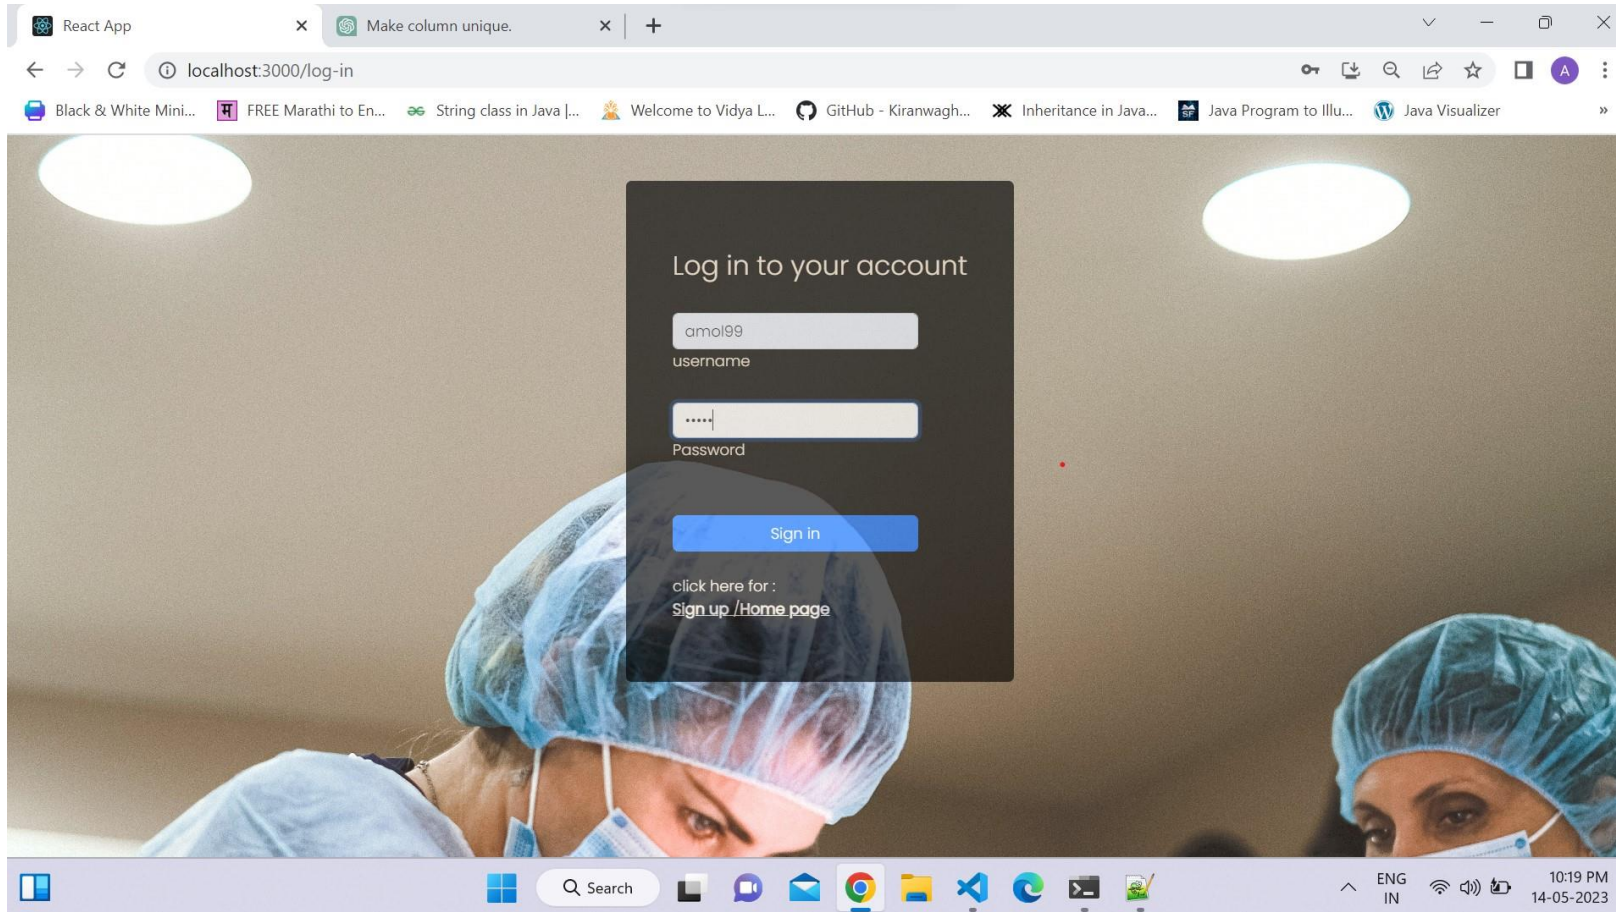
React App
Make column unique.
localhost:3000/log-in
Black & White Mini...
FREE Marathi to En...
String class in Java |...
Welcome to Vidya L...
GitHub - Kiranwagh...
Inheritance in Java...
Java Program to Illu...
Java Visualizer

Log in to your account

amol99
username

•••••
Password

Sign in

click here for :
Sign up /Home page

Search
ENG
IN
10:19 PM
14-05-2023